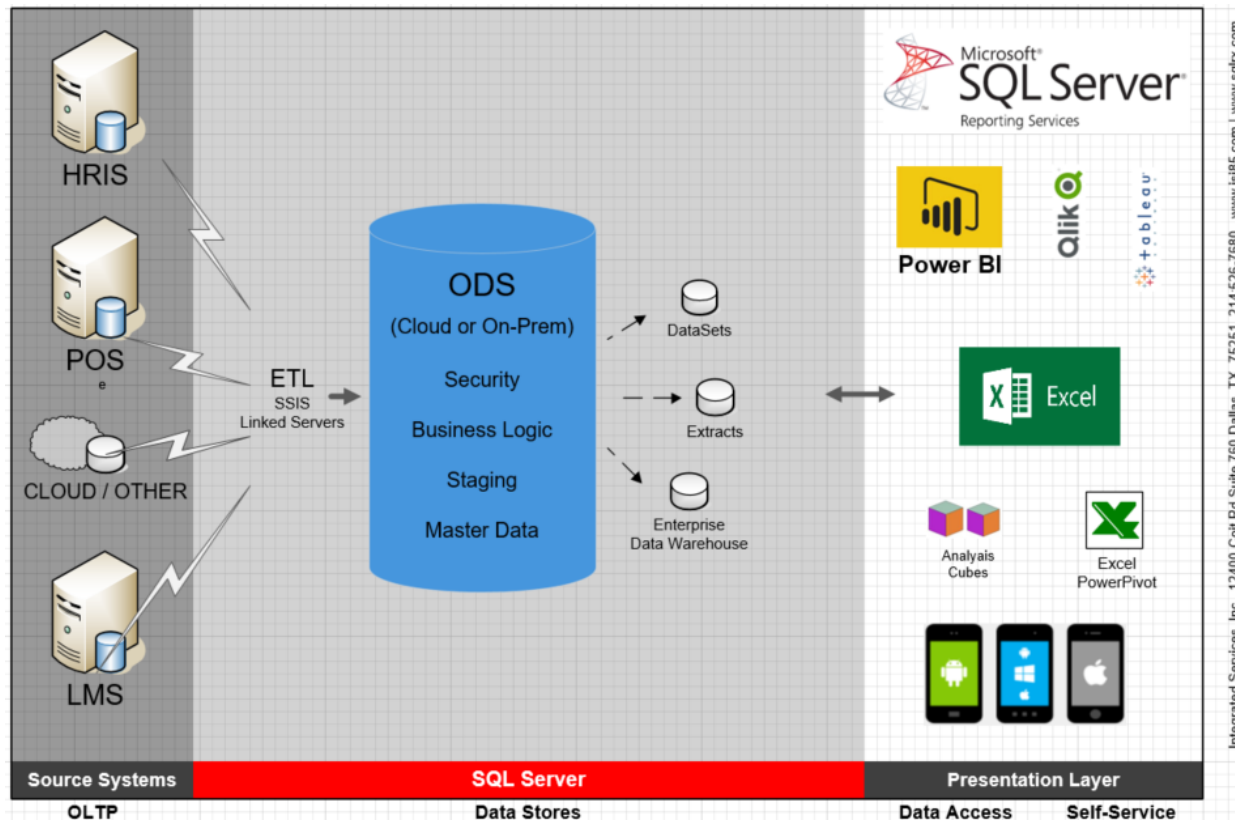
HRIS

POS
e

CLOUD / OTHER

LMS

ETL
SSIS
Linked Servers

ODS
(Cloud or On-Prem)
Security
Business Logic
Staging
Master Data

DataSets

Extracts

Enterprise
Data Warehouse

Microsoft®
SQL Server
Reporting Services

Power BI

Qlik

+ a b l e a u

X Excel

Analyais
Cubes

Excel
PowerPivot

Source Systems | SQL Server | Presentation Layer

OLTP | Data Stores | Data Access | Self-Service

Integrated Services, Inc. 12400 Coit Rd Suite 750 Dallas, TX 75251 214.526.7680 www.isi85.com | www.sqlx.com